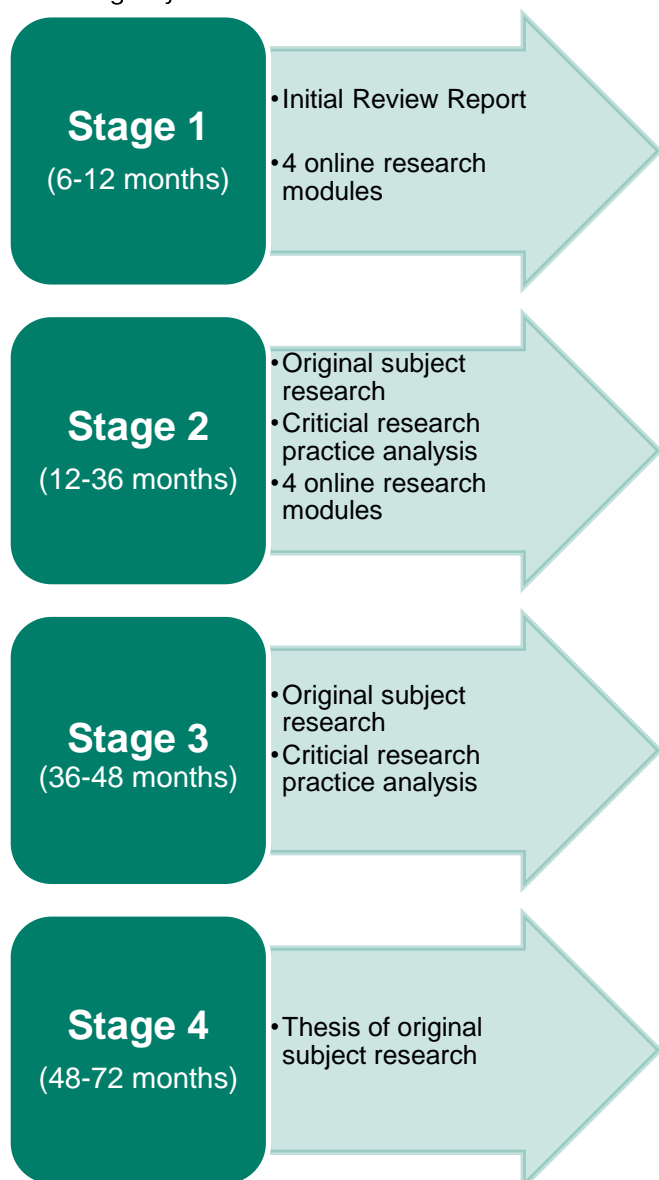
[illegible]

Stage 1
(6-12 months)

• Initial Review Report
• 4 online research modules

Stage 2
(12-36 months)

• Original subject research
• Critiical research practice analysis
• 4 online research modules

Stage 3
(36-48 months)

• Original subject research
• Critiical research practice analysis

Stage 4
(48-72 months)

• Thesis of original subject research